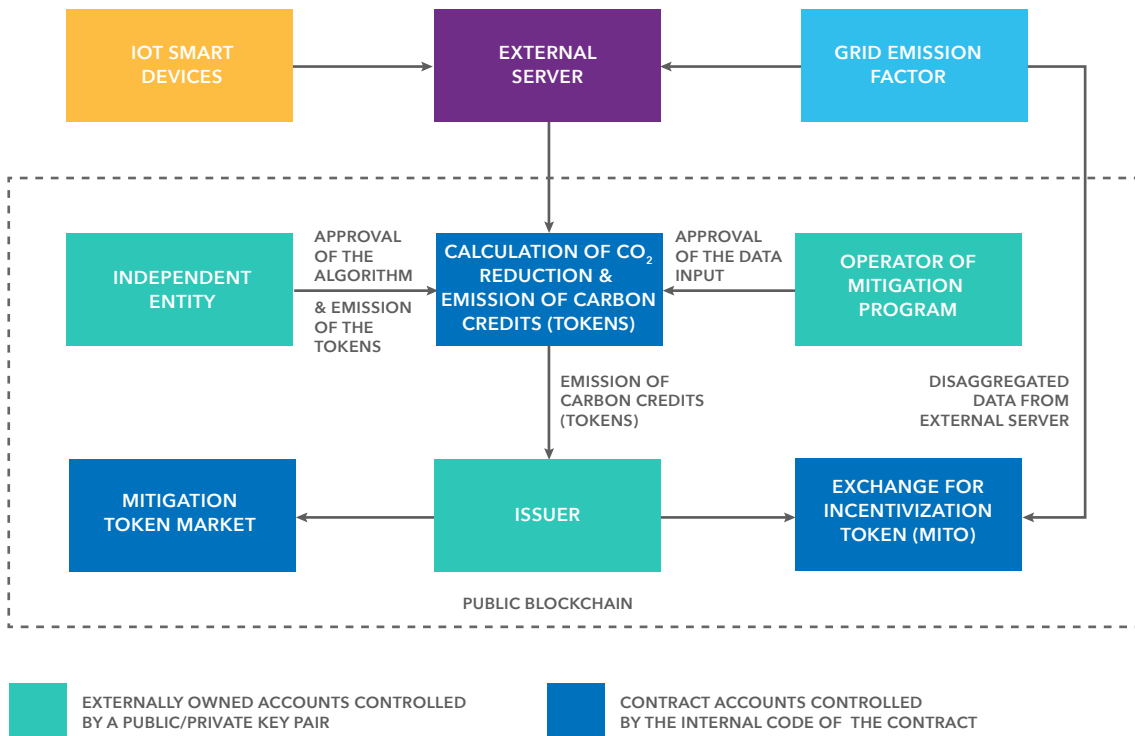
IOT SMART DEVICES

EXTERNAL SERVER

GRID EMISSION FACTOR

INDEPENDENT ENTITY

APPROVAL OF THE ALGORITHM

& EMISSION OF THE TOKENS

CALCULATION OF $CO_2$ REDUCTION & EMISSION OF CARBON CREDITS (TOKENS)

APPROVAL OF THE DATA INPUT

OPERATOR OF MITIGATION PROGRAM

EMISSION OF CARBON CREDITS (TOKENS)

DISAGGREGATED DATA FROM EXTERNAL SERVER

MITIGATION TOKEN MARKET

ISSUER

EXCHANGE FOR INCENTIVIZATION TOKEN (MITO)

PUBLIC BLOCKCHAIN

EXTERNALLY OWNED ACCOUNTS CONTROLLED BY A PUBLIC/PRIVATE KEY PAIR

CONTRACT ACCOUNTS CONTROLLED BY THE INTERNAL CODE OF THE CONTRACT